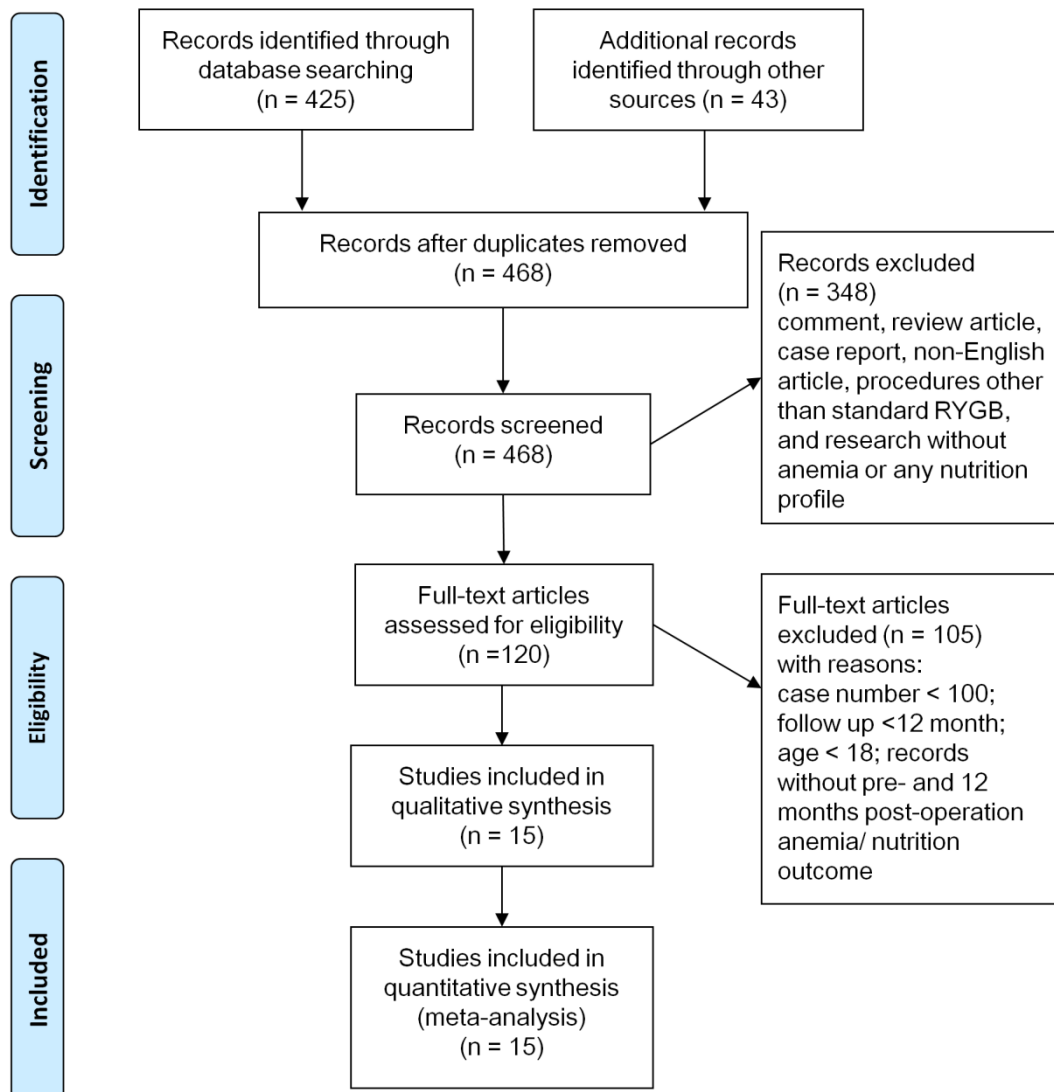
Identification

Records identified through database searching (n = 425)

Additional records identified through other sources (n = 43)

Records after duplicates removed (n = 468)

Screening

Records screened (n = 468)

Records excluded (n = 348) comment, review article, case report, non-English article, procedures other than standard RYGB, and research without anemia or any nutrition profile

Eligibility

Full-text articles assessed for eligibility (n =120)

Full-text articles excluded (n = 105) with reasons: case number < 100; follow up <12 month; age < 18; records without pre- and 12 months post-operation anemia/ nutrition outcome

Studies included in qualitative synthesis (n = 15)

Included

Studies included in quantitative synthesis (meta-analysis) (n = 15)